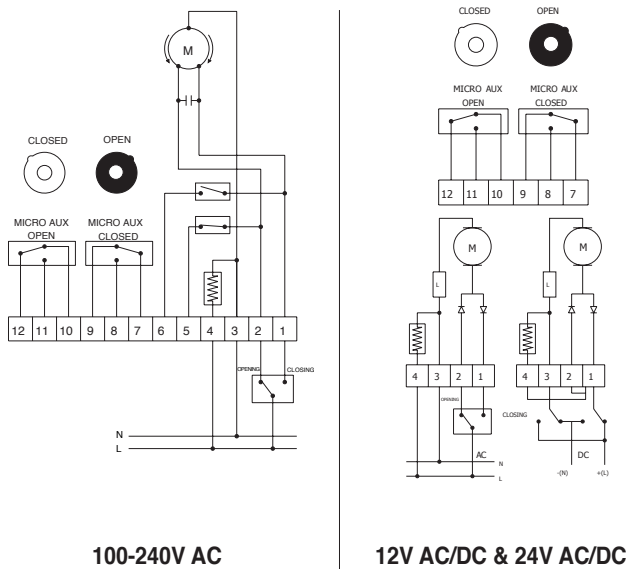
M

CLOSED OPEN

MICRO AUX OPEN

MICRO AUX CLOSED

| 12 | 11 | 10 | 9 | 8 | 7 | 6 | 5 | 4 | 3 | 2 | 1 |
|---|---|---|---|---|---|---|---|---|---|---|---|

OPENING CLOSING

N
L

100-240V AC

CLOSED OPEN

MICRO AUX OPEN

MICRO AUX CLOSED

| 12 | 11 | 10 | 9 | 8 | 7 |
|---|---|---|---|---|---|

M M

L L

| 4 | 3 | 2 | 1 |
|---|---|---|---|

| 4 | 3 | 2 | 1 |
|---|---|---|---|

OPENING CLOSING

AC
N
L

DC
-(N) +(L)

12V AC/DC & 24V AC/DC